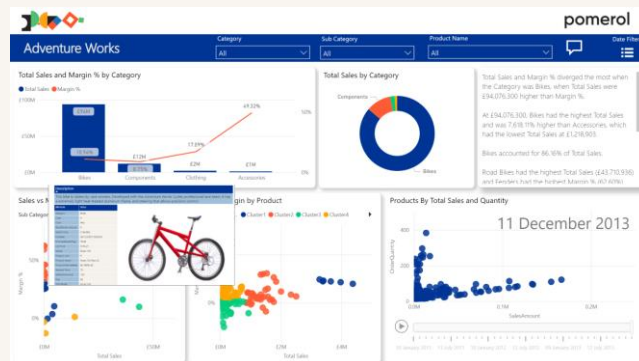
pomerol

Adventure Works

Category
All

Sub Category
All

Product Name
All

Date Filter

Total Sales and Margin % by Category

Total Sales Margin %

£100M

£0M

Bikes

Components

Clothing

Accessories

£12M

£2M

£1M

69.02%

17.09%

Total Sales by Category

Components

Bikes

Total Sales and Margin % diverged the most when the Category was Bikes, when Total Sales was £94,076,300 higher than Margin %.

At £94,076,300, Bikes had the highest Total Sales and was 7,618.1% higher than Accessories, which had the lowest Total Sales at £1,218,905.

Bikes accounted for 86.16% of Total Sales.

Road Bikes had the highest Total Sales (£43,710,936) and Fenders had the highest Margin % (67.61%).

Sales vs M

Sub Categ

Margin %

Description

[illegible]

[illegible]

Total Sales

£0M

£50M

Margin by Product

Cluster1 Cluster2 Cluster3 Cluster4

Products By Total Sales and Quantity

11 December 2013

OrderQuantity

SalesAmount

0.0M

0.2M

0.4M

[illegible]